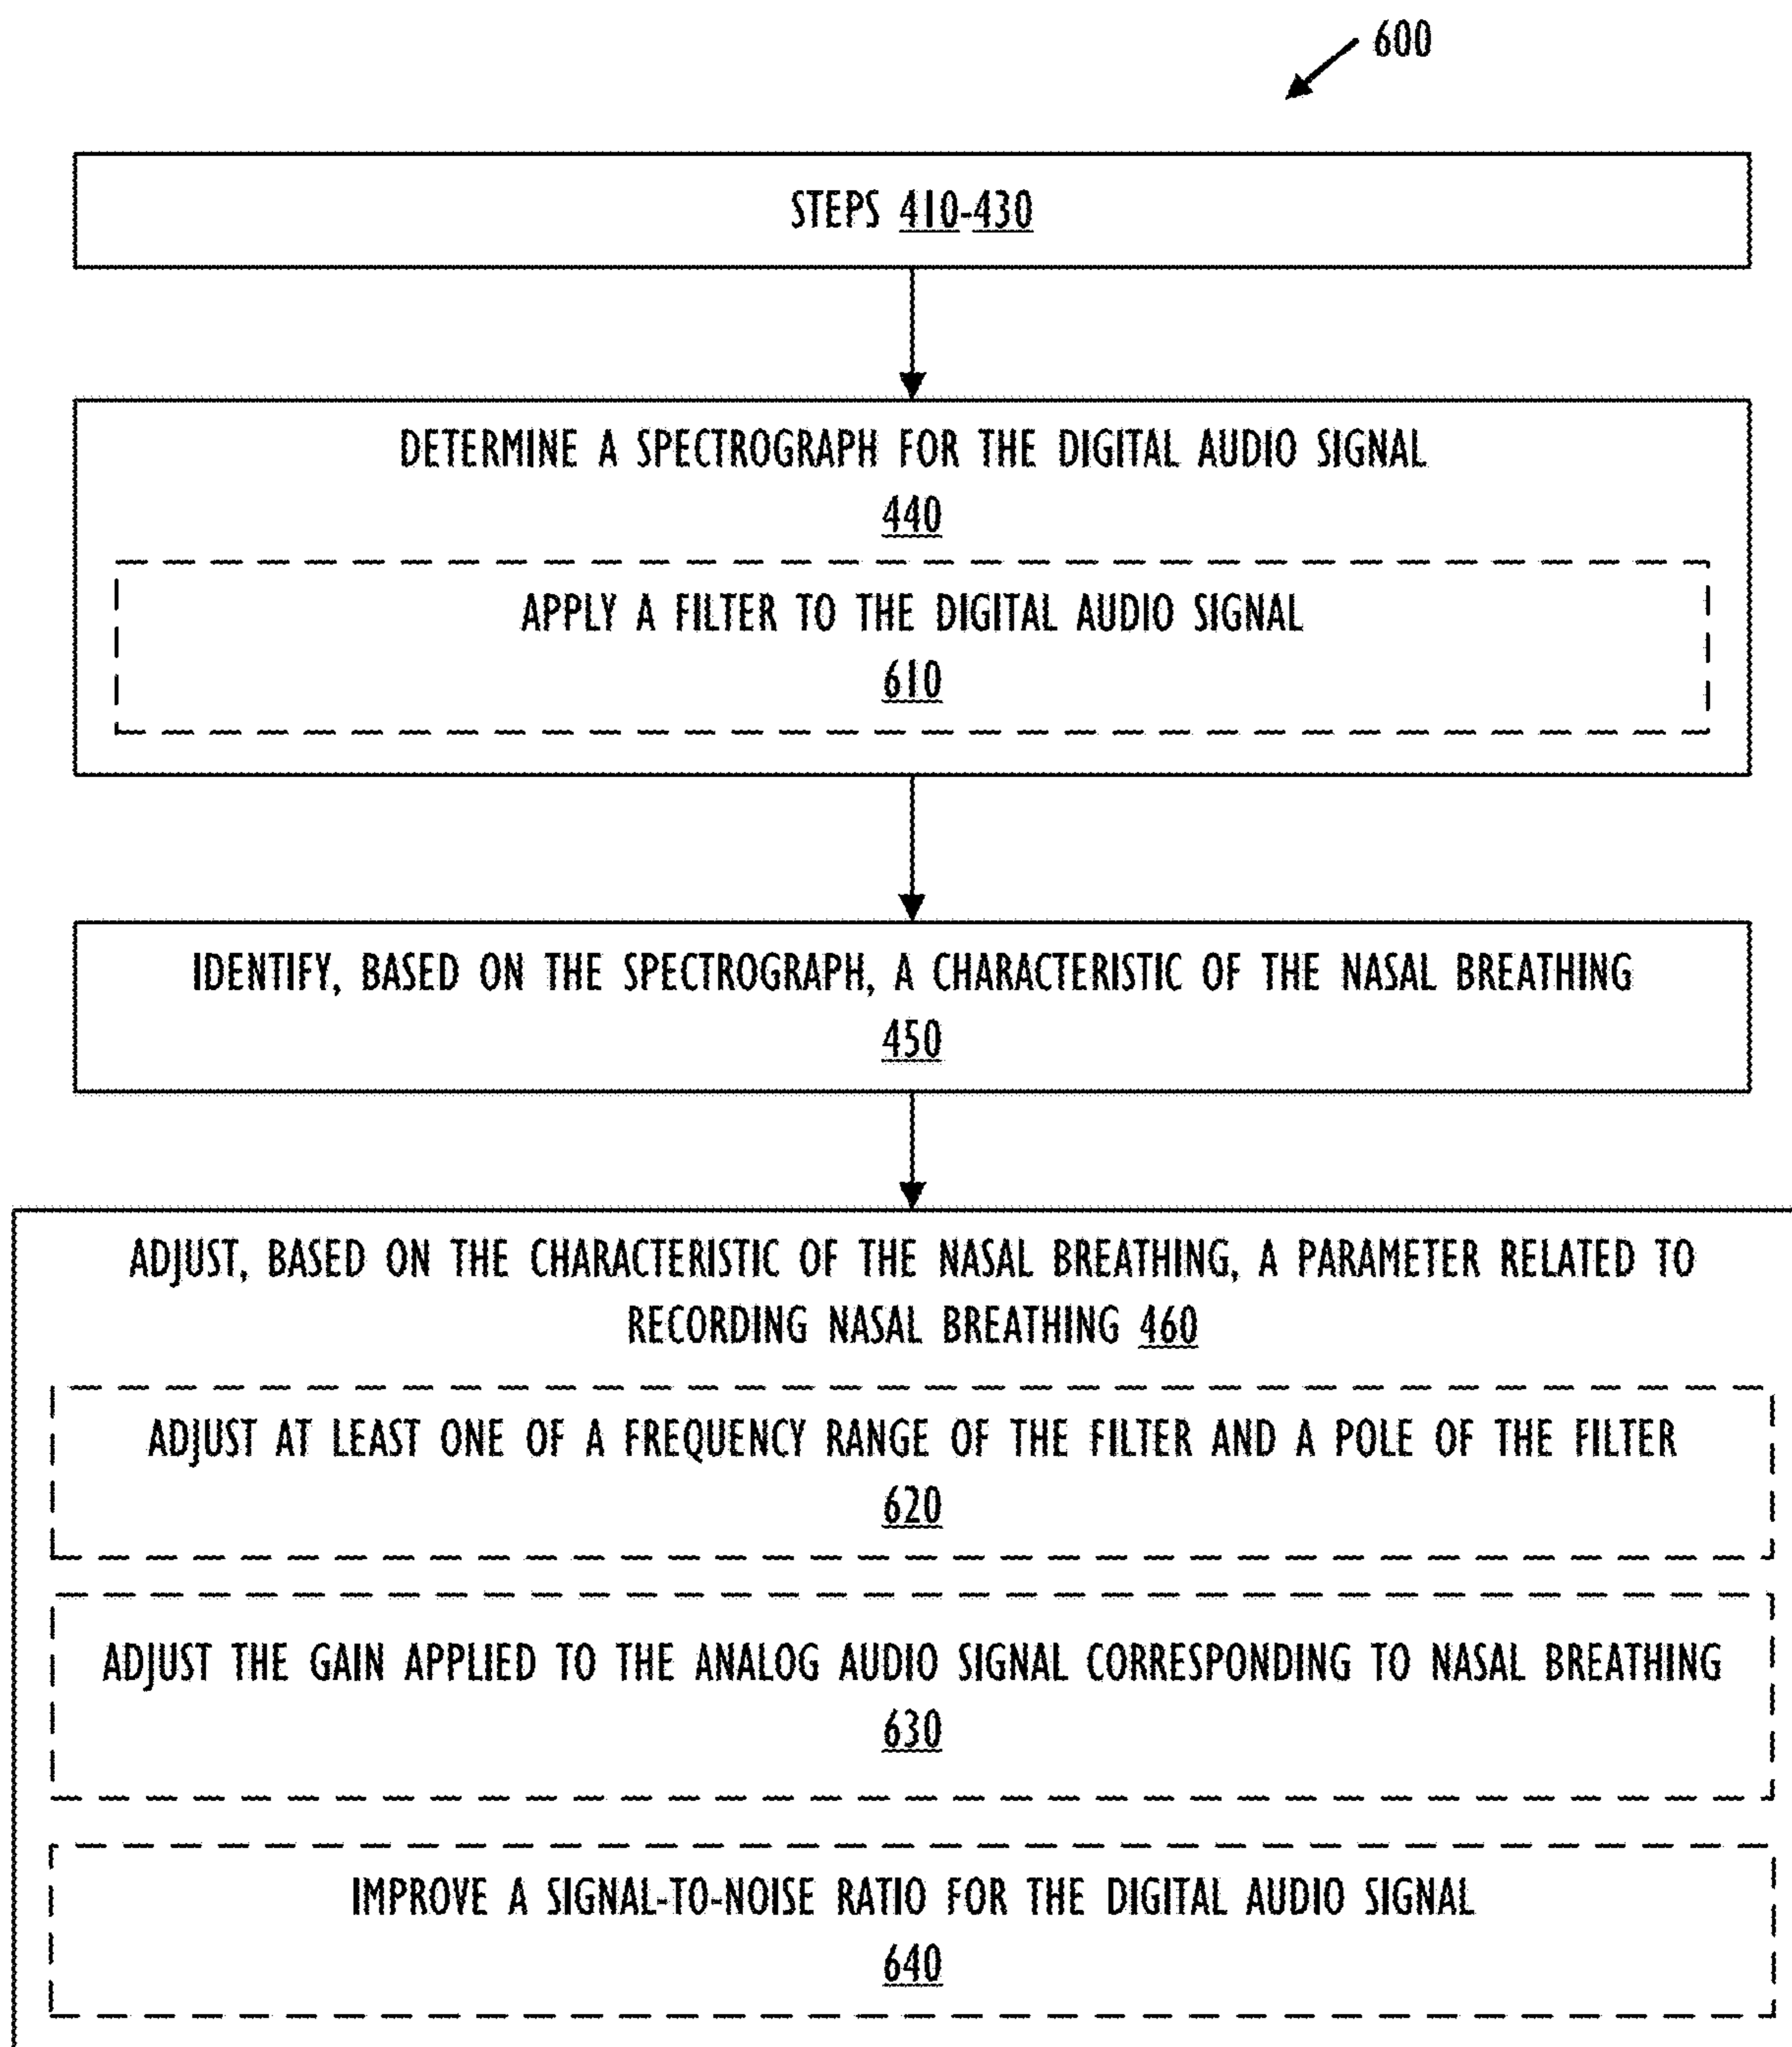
600

STEPS 410-430

DETERMINE A SPECTROGRAPH FOR THE DIGITAL AUDIO SIGNAL
440

APPLY A FILTER TO THE DIGITAL AUDIO SIGNAL
610

IDENTIFY, BASED ON THE SPECTROGRAPH, A CHARACTERISTIC OF THE NASAL BREATHING
450

ADJUST, BASED ON THE CHARACTERISTIC OF THE NASAL BREATHING, A PARAMETER RELATED TO RECORDING NASAL BREATHING 460

ADJUST AT LEAST ONE OF A FREQUENCY RANGE OF THE FILTER AND A POLE OF THE FILTER
620

ADJUST THE GAIN APPLIED TO THE ANALOG AUDIO SIGNAL CORRESPONDING TO NASAL BREATHING
630

IMPROVE A SIGNAL-TO-NOISE RATIO FOR THE DIGITAL AUDIO SIGNAL
640